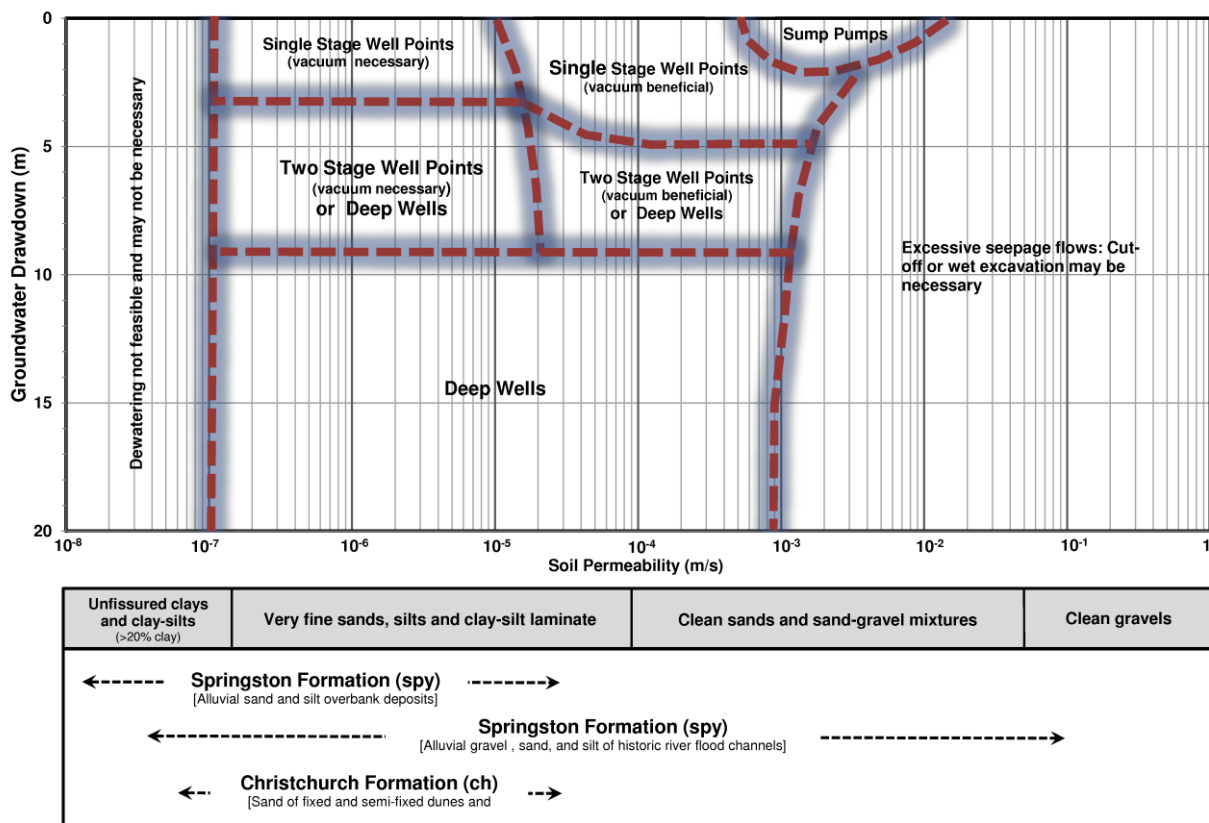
Groundwater Drawdown (m)

0
5
10
15
20

Dewatering not feasible and may not be necessary

Single Stage Well Points (vacuum necessary)

Single Stage Well Points (vacuum beneficial)

Sump Pumps

Two Stage Well Points (vacuum necessary) or Deep Wells

Two Stage Well Points (vacuum beneficial) or Deep Wells

Excessive seepage flows: Cut-off or wet excavation may be necessary

Deep Wells

$10^{-8}$ $10^{-7}$ $10^{-6}$ $10^{-5}$ $10^{-4}$ $10^{-3}$ $10^{-2}$ $10^{-1}$ 1

Soil Permeability (m/s)

| Unfissured clays and clay-silts (>20% clay) | Very fine sands, silts and clay-silt laminate | Clean sands and sand-gravel mixtures | Clean gravels |
|---|---|---|---|

Springston Formation (spy)
[Alluvial sand and silt overbank deposits]

Springston Formation (spy)
[Alluvial gravel , sand, and silt of historic river flood channels]

Christchurch Formation (ch)
[Sand of fixed and semi-fixed dunes and